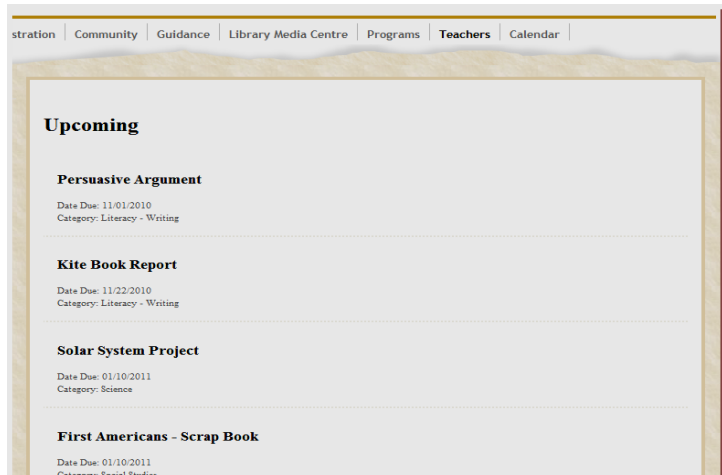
stration | Community | Guidance | Library Media Centre | Programs | Teachers | Calendar

Upcoming

Persuasive Argument

Date Due: 11/01/2010
Category: Literacy - Writing

Kite Book Report

Date Due: 11/22/2010
Category: Literacy - Writing

Solar System Project

Date Due: 01/10/2011
Category: Science

First Americans - Scrap Book

Date Due: 01/10/2011
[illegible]